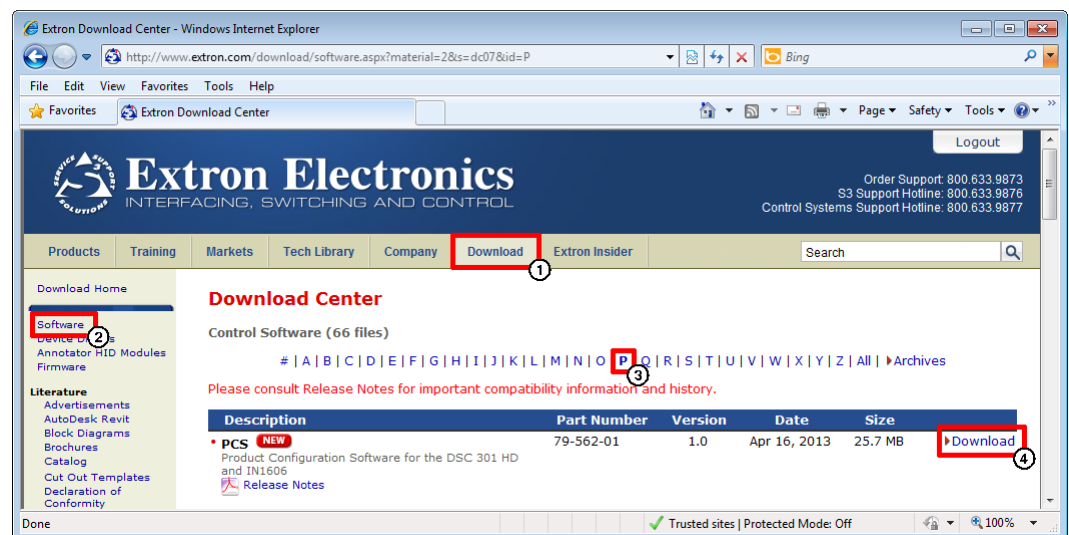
Extron Download Center - Windows Internet Explorer

http://www.extron.com/download/software.aspx?material=2&s=dc07&id=P

Bing

File Edit View Favorites Tools Help

Favorites | Extron Download Center

Page ▾ Safety ▾ Tools ▾

Logout

SERVICE SUPPORT SOLUTIONS

Extron Electronics
INTERFACING, SWITCHING AND CONTROL

Order Support: 800.633.9873
S3 Support Hotline: 800.633.9876
Control Systems Support Hotline: 800.633.9877

Products | Training | Markets | Tech Library | Company | Download | Extron Insider | Search

1

Download Home

Software
Device D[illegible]s
Annotator HID Modules
Firmware

2

Literature
Advertisements
AutoDesk Revit
Block Diagrams
Brochures
Catalog
Cut Out Templates
Declaration of Conformity

Download Center

Control Software (66 files)

# | A | B | C | D | E | F | G | H | I | J | K | L | M | N | O | P | Q | R | S | T | U | V | W | X | Y | Z | All | Archives

3

Please consult Release Notes for important compatibility information and history.

| Description | Part Number | Version | Date | Size | |
|---|---|---|---|---|---|
| PCS NEW Product Configuration Software for the DSC 301 HD and IN1606 Release Notes | 79-562-01 | 1.0 | Apr 16, 2013 | 25.7 MB | Download |

4

Done | Trusted sites | Protected Mode: Off | 100%